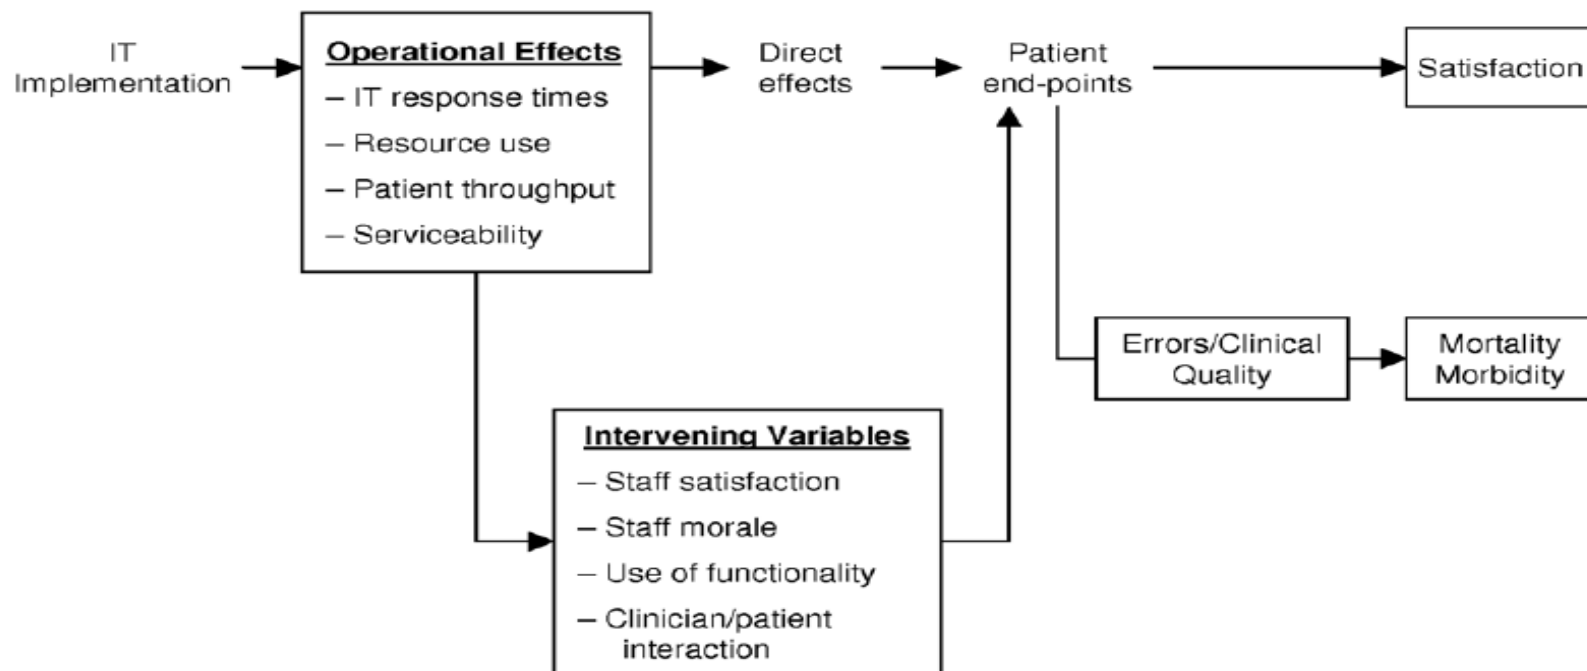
IT Implementation

Operational Effects
– IT response times
– Resource use
– Patient throughput
– Serviceability

Direct effects

Patient end-points

Satisfaction

Errors/Clinical Quality

Mortality Morbidity

Intervening Variables
– Staff satisfaction
– Staff morale
– Use of functionality
– Clinician/patient interaction